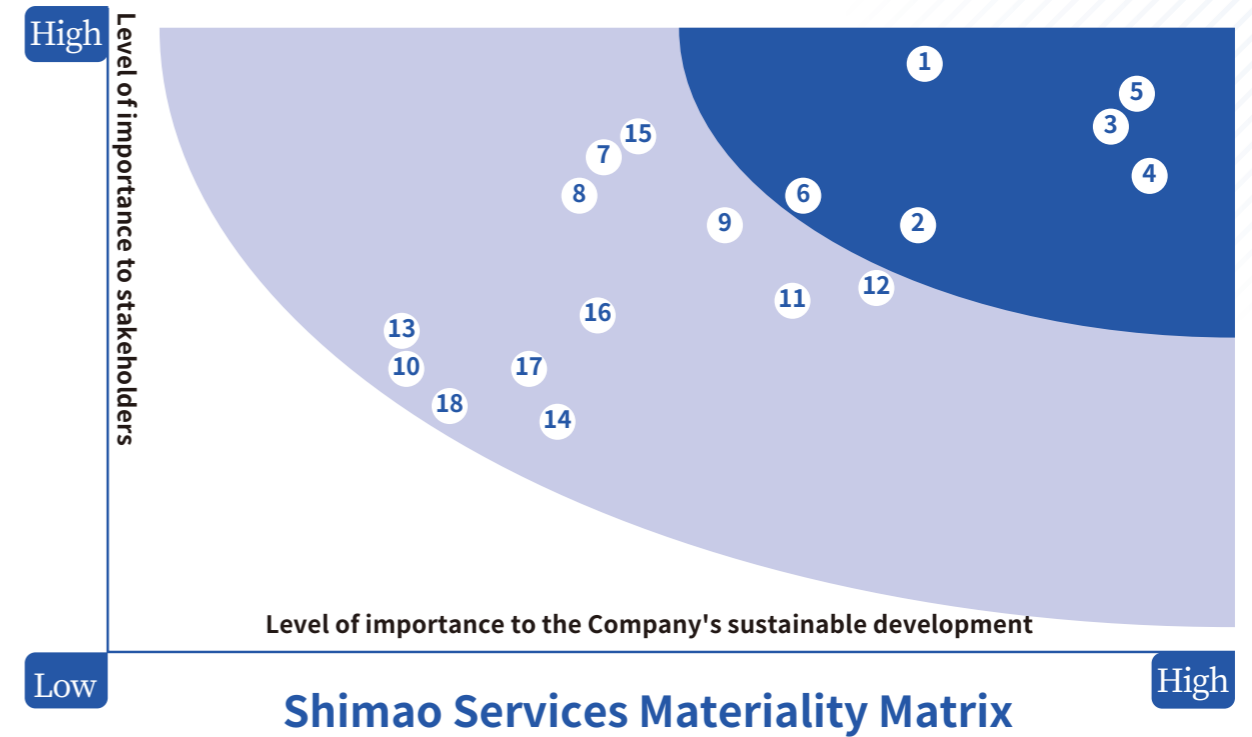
High

Level of importance to stakeholders

1

5

3

15

7

4

8

6

9

2

12

11

16

13

10

17

18

14

Level of importance to the Company's sustainable development

Low

High

Shimao Services Materiality Matrix